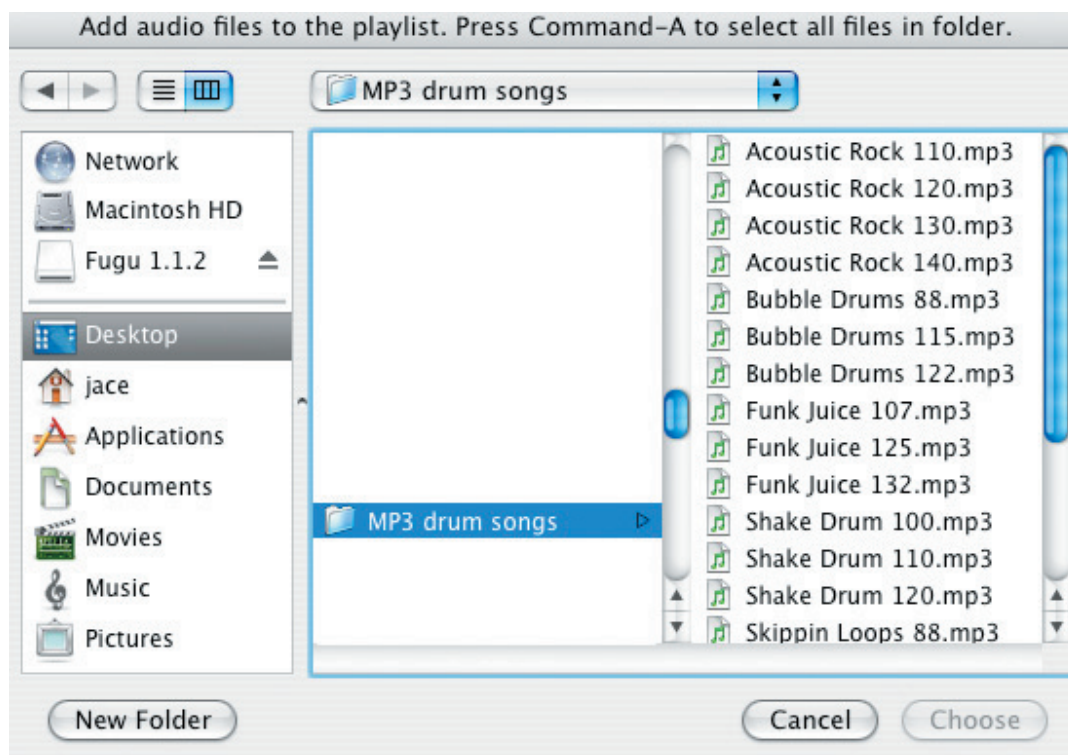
Add audio files to the playlist. Press Command-A to select all files in folder.

MP3 drum songs

Network
Macintosh HD
Fugu 1.1.2
Desktop
jace
Applications
Documents
Movies
Music
Pictures

MP3 drum songs

Acoustic Rock 110.mp3
Acoustic Rock 120.mp3
Acoustic Rock 130.mp3
Acoustic Rock 140.mp3
Bubble Drums 88.mp3
Bubble Drums 115.mp3
Bubble Drums 122.mp3
Funk Juice 107.mp3
Funk Juice 125.mp3
Funk Juice 132.mp3
Shake Drum 100.mp3
Shake Drum 110.mp3
Shake Drum 120.mp3
Skippin Loops 88.mp3

New Folder
Cancel
Choose